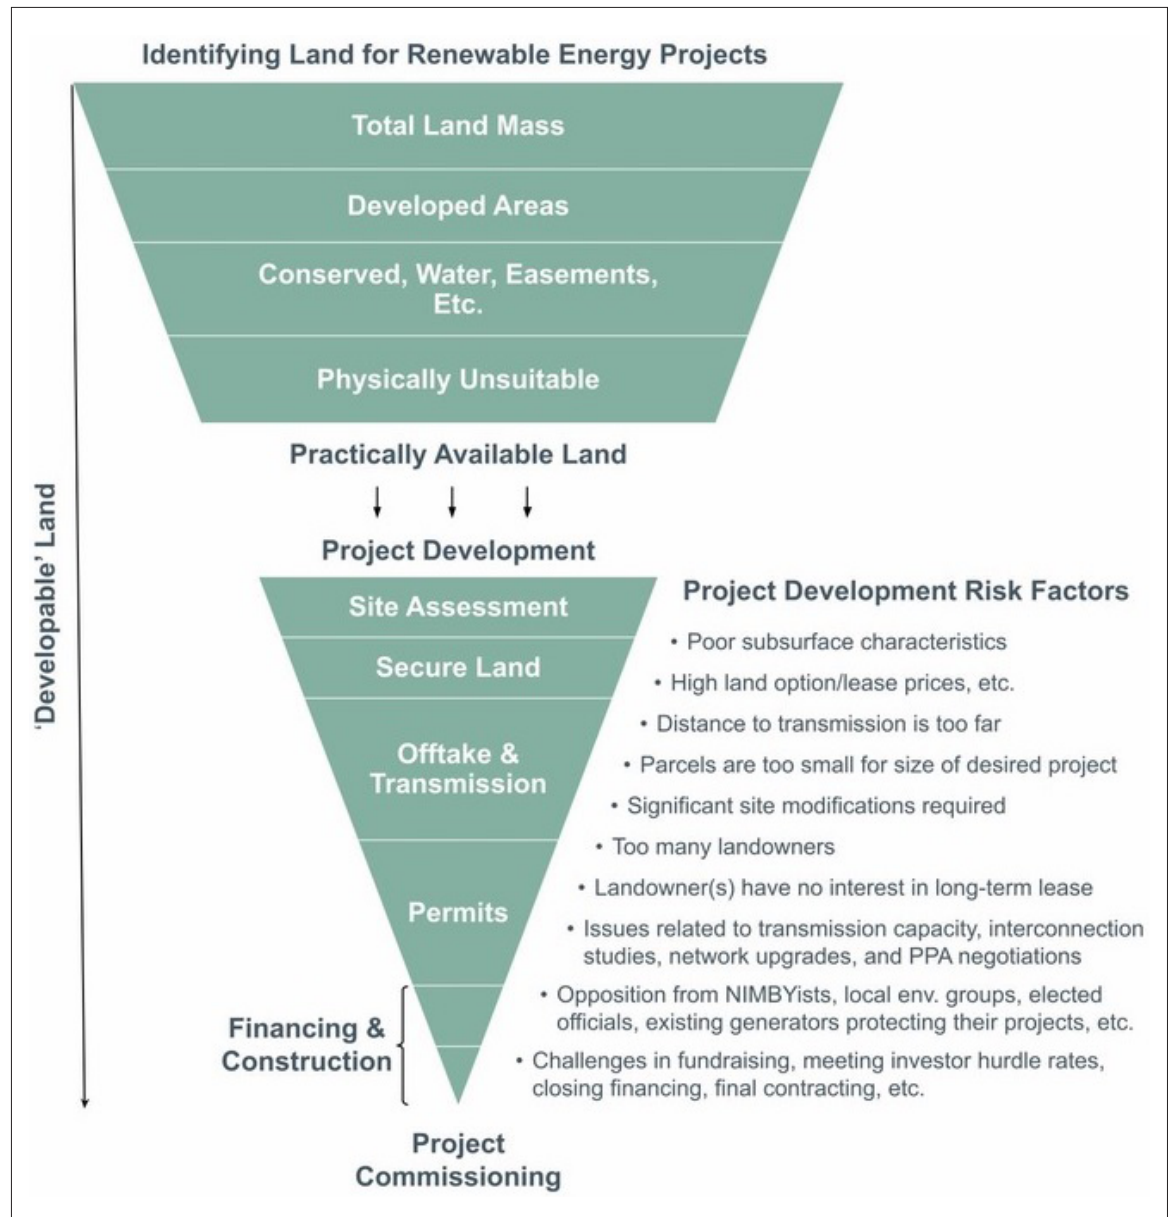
Identifying Land for Renewable Energy Projects

Total Land Mass

Developed Areas

Conserved, Water, Easements, Etc.

Physically Unsuitable

Practically Available Land

Project Development

'Developable' Land

Site Assessment

Secure Land

Offtake & Transmission

Permits

Financing & Construction

Project Commissioning

Project Development Risk Factors

• Poor subsurface characteristics
• High land option/lease prices, etc.
• Distance to transmission is too far
• Parcels are too small for size of desired project
• Significant site modifications required
• Too many landowners
• Landowner(s) have no interest in long-term lease
• Issues related to transmission capacity, interconnection studies, network upgrades, and PPA negotiations
• Opposition from NIMBYists, local env. groups, elected officials, existing generators protecting their projects, etc.
• Challenges in fundraising, meeting investor hurdle rates, closing financing, final contracting, etc.